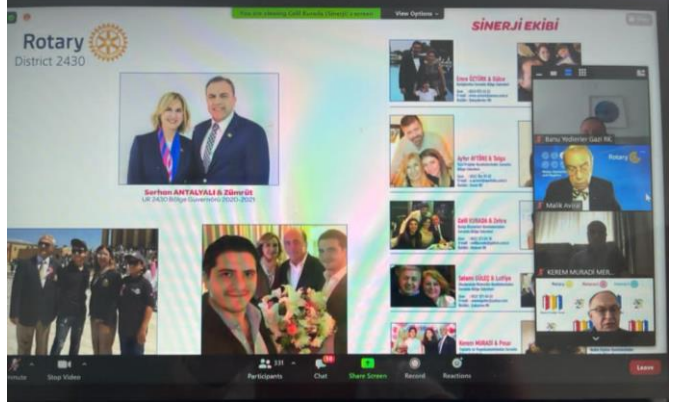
You are viewing Celil Kuruda (Sinerji)'s screen
View Options

SİNERJİ EKİBİ

Rotary
District 2430

Serhan ANTALYALI & Zümrüt
UR 2430 Bölge Guvernörü 2020-2021

Emre ÖZTÜRK & Gülce

Ayfer ÖZTÜRK & Tolga

Celil KURADA & Zehra

Selami GÖLEŞ & Lutfiye

Kerem MURADİ & Pınar

Banu Yediemer Gazi RK

Rotary

Malik Aviral

KEREM MURADİ MEİL...

Unmute
Stop Video
Participants 331
Chat 19
Share Screen
Record
Reactions
Leave